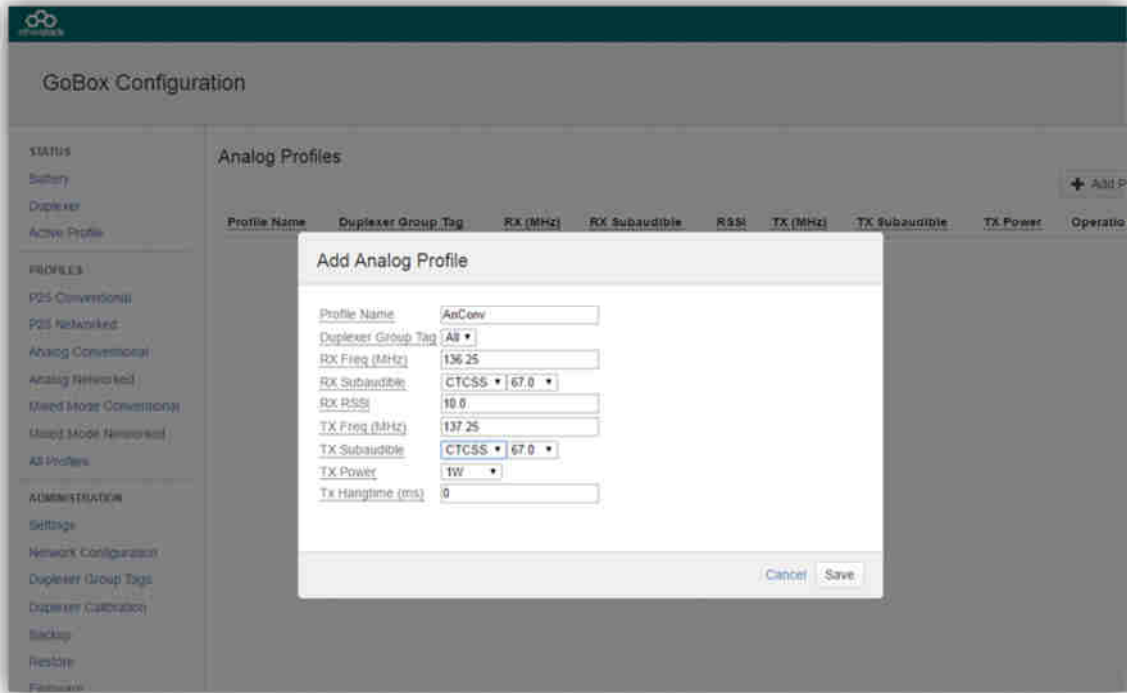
GoBox Configuration

STATUS
Battery
Duplexer
Active Profile

PROFILES
P25 Conventional
P25 Networked
Analog Conventional
Analog Networked
Mixed Mode Conventional
Mixed Mode Networked
All Profiles

ADMINISTRATION
Settings
Network Configuration
Duplexer Group Tags
Duplexer Calibration
Backup
Restore
Firmware

Analog Profiles

+ Add P

| Profile Name | Duplexer Group Tag | RX (MHz) | RX Subaudible | RSSI | TX (MHz) | TX Subaudible | TX Power | Operatio |
|---|---|---|---|---|---|---|---|---|

Add Analog Profile

Profile Name AnConv
Duplexer Group Tag All
RX Freq (MHz) 136.25
RX Subaudible CTCSS 67.0
RX RSSI 10.0
TX Freq (MHz) 137.25
TX Subaudible CTCSS 67.0
TX Power 1W
Tx Hangtime (ms) 0

Cancel Save